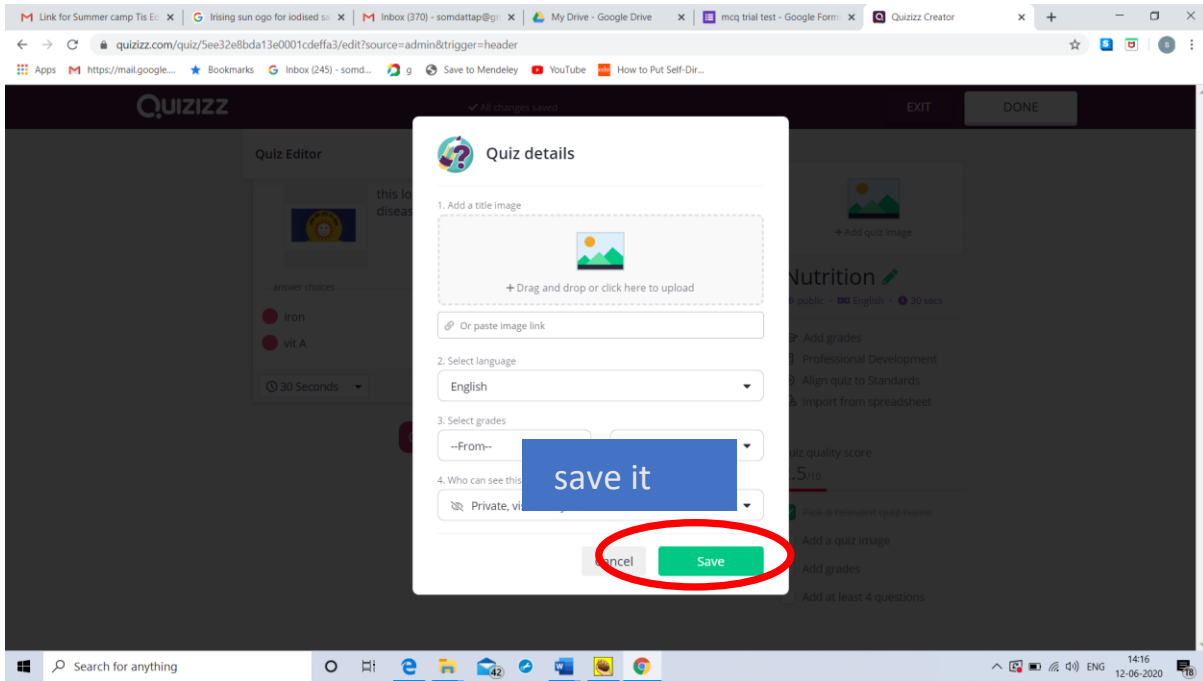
Link for Summer camp Tis Ed ×
Irising sun ogo for iodised sa ×
Inbox (370) - somdattap@gm ×
My Drive - Google Drive ×
mcq trial test - Google Form ×
Quizizz Creator ×
+

quizizz.com/quiz/5ee32e8bda13e0001cdeffa3/edit?source=admin&trigger=header

Apps https://mail.google... Bookmarks Inbox (245) - somd... g Save to Mendeley YouTube How to Put Self-Dir...

QUIZIZZ
All changes saved
EXIT
DONE

Quiz Editor

this lo
diseas

answer choices
iron
vit A
30 Seconds

+ Add quiz image
Nutrition
public English 30 secs
Add grades
Professional Development
Align quiz to Standards
Import from spreadsheet
uiz quality score
.5/10
Pick a relevant quiz name
Add a quiz image
Add grades
Add at least 4 questions

Quiz details

1. Add a title image
+ Drag and drop or click here to upload
Or paste image link

2. Select language
English

3. Select grades
--From--

4. Who can see this
Private, vi

save it

ancel
Save

Search for anything
42
ENG
14:16
12-06-2020
18